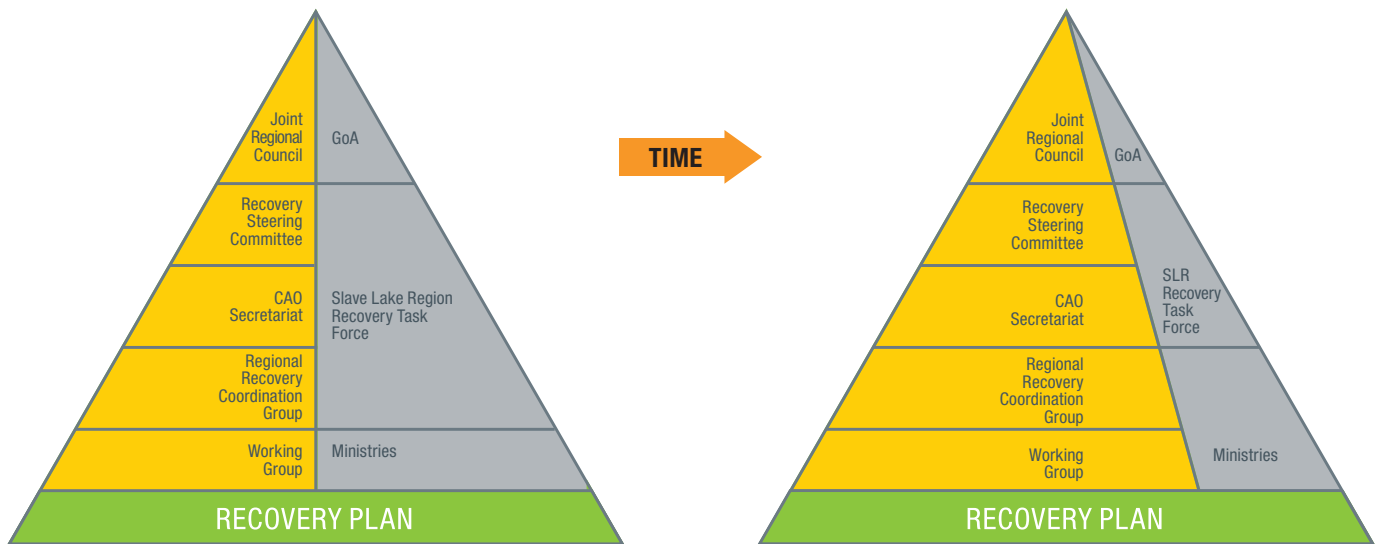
Joint Regional Council

GoA

Recovery Steering Committee

CAO Secretariat

Slave Lake Region Recovery Task Force

Regional Recovery Coordination Group

Working Group

Ministries

RECOVERY PLAN

TIME

Joint Regional Council

GoA

Recovery Steering Committee

SLR Recovery Task Force

CAO Secretariat

Regional Recovery Coordination Group

Working Group

Ministries

RECOVERY PLAN